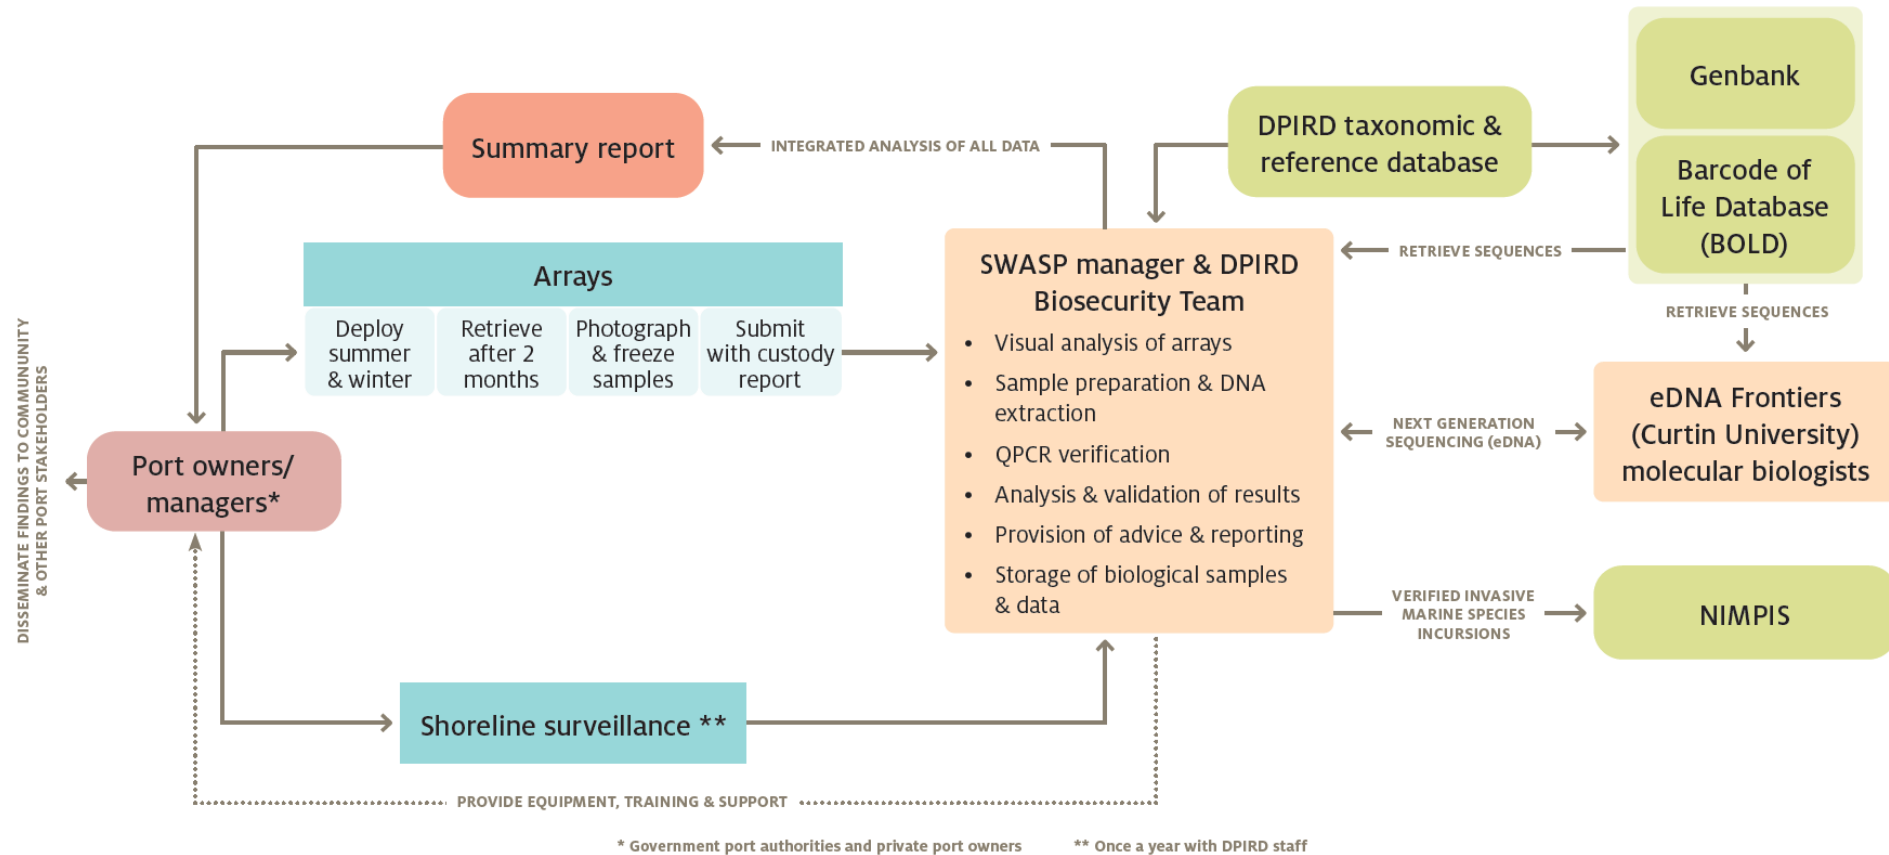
Summary report

INTEGRATED ANALYSIS OF ALL DATA

DPIRD taxonomic & reference database

Genbank

Barcode of Life Database (BOLD)

Arrays

Deploy summer & winter

Retrieve after 2 months

Photograph & freeze samples

Submit with custody report

SWASP manager & DPIRD Biosecurity Team

- Visual analysis of arrays
- Sample preparation & DNA extraction
- QPCR verification
- Analysis & validation of results
- Provision of advice & reporting
- Storage of biological samples & data

RETRIEVE SEQUENCES

RETRIEVE SEQUENCES

NEXT GENERATION SEQUENCING (eDNA)

eDNA Frontiers (Curtin University) molecular biologists

VERIFIED INVASIVE MARINE SPECIES INCURSIONS

NIMPIS

DISSEMINATE FINDINGS TO COMMUNITY & OTHER PORT STAKEHOLDERS

Port owners/ managers*

Shoreline surveillance **

PROVIDE EQUIPMENT, TRAINING & SUPPORT

* Government port authorities and private port owners

** Once a year with DPIRD staff